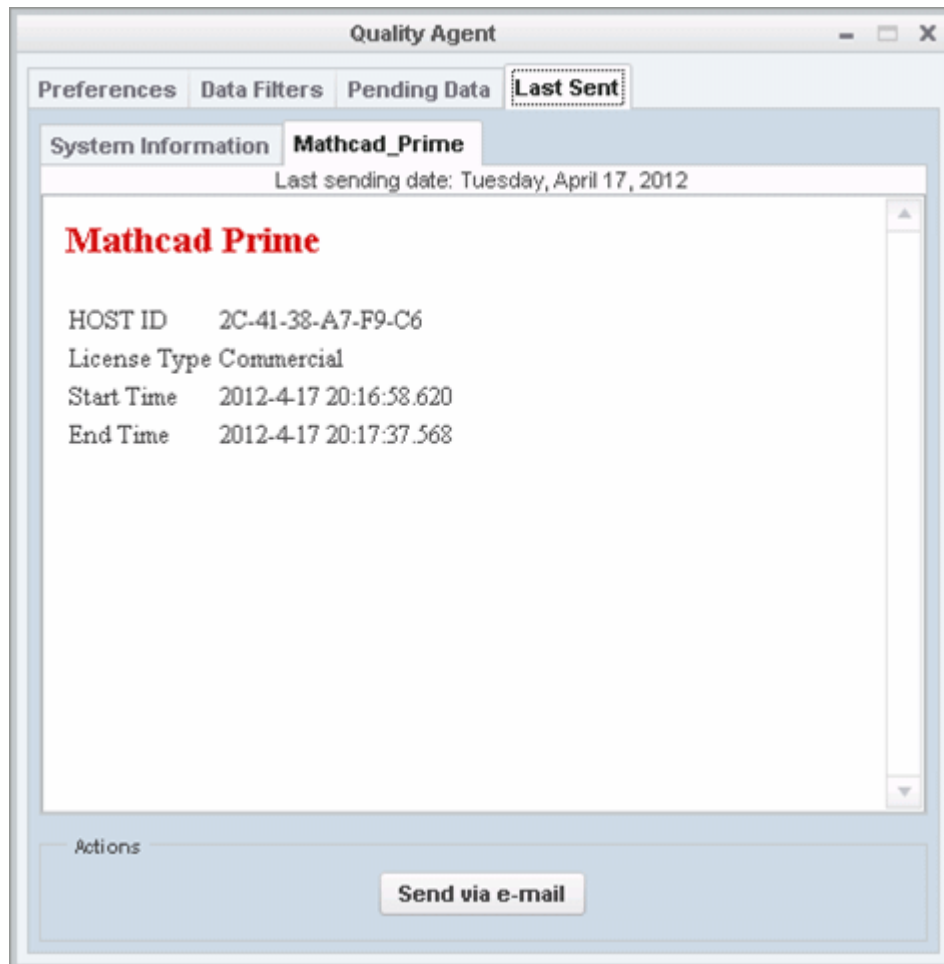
Quality Agent

Preferences | Data Filters | Pending Data | Last Sent

System Information | Mathcad_Prime

Last sending date: Tuesday, April 17, 2012

Mathcad Prime

| | |
|---|---|
| HOST ID | 2C-41-38-A7-F9-C6 |
| License Type | Commercial |
| Start Time | 2012-4-17 20:16:58.620 |
| End Time | 2012-4-17 20:17:37.568 |

Actions

Send via e-mail